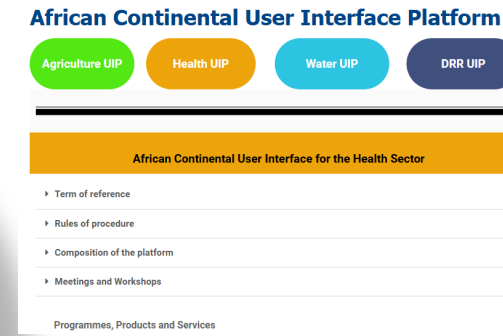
African Continental User Interface Platform

Agriculture UIP

Health UIP

Water UIP

DRR UIP

African Continental User Interface for the Health Sector

Term of reference

Rules of procedure

Composition of the platform

Meetings and Workshops

Programmes, Products and Services